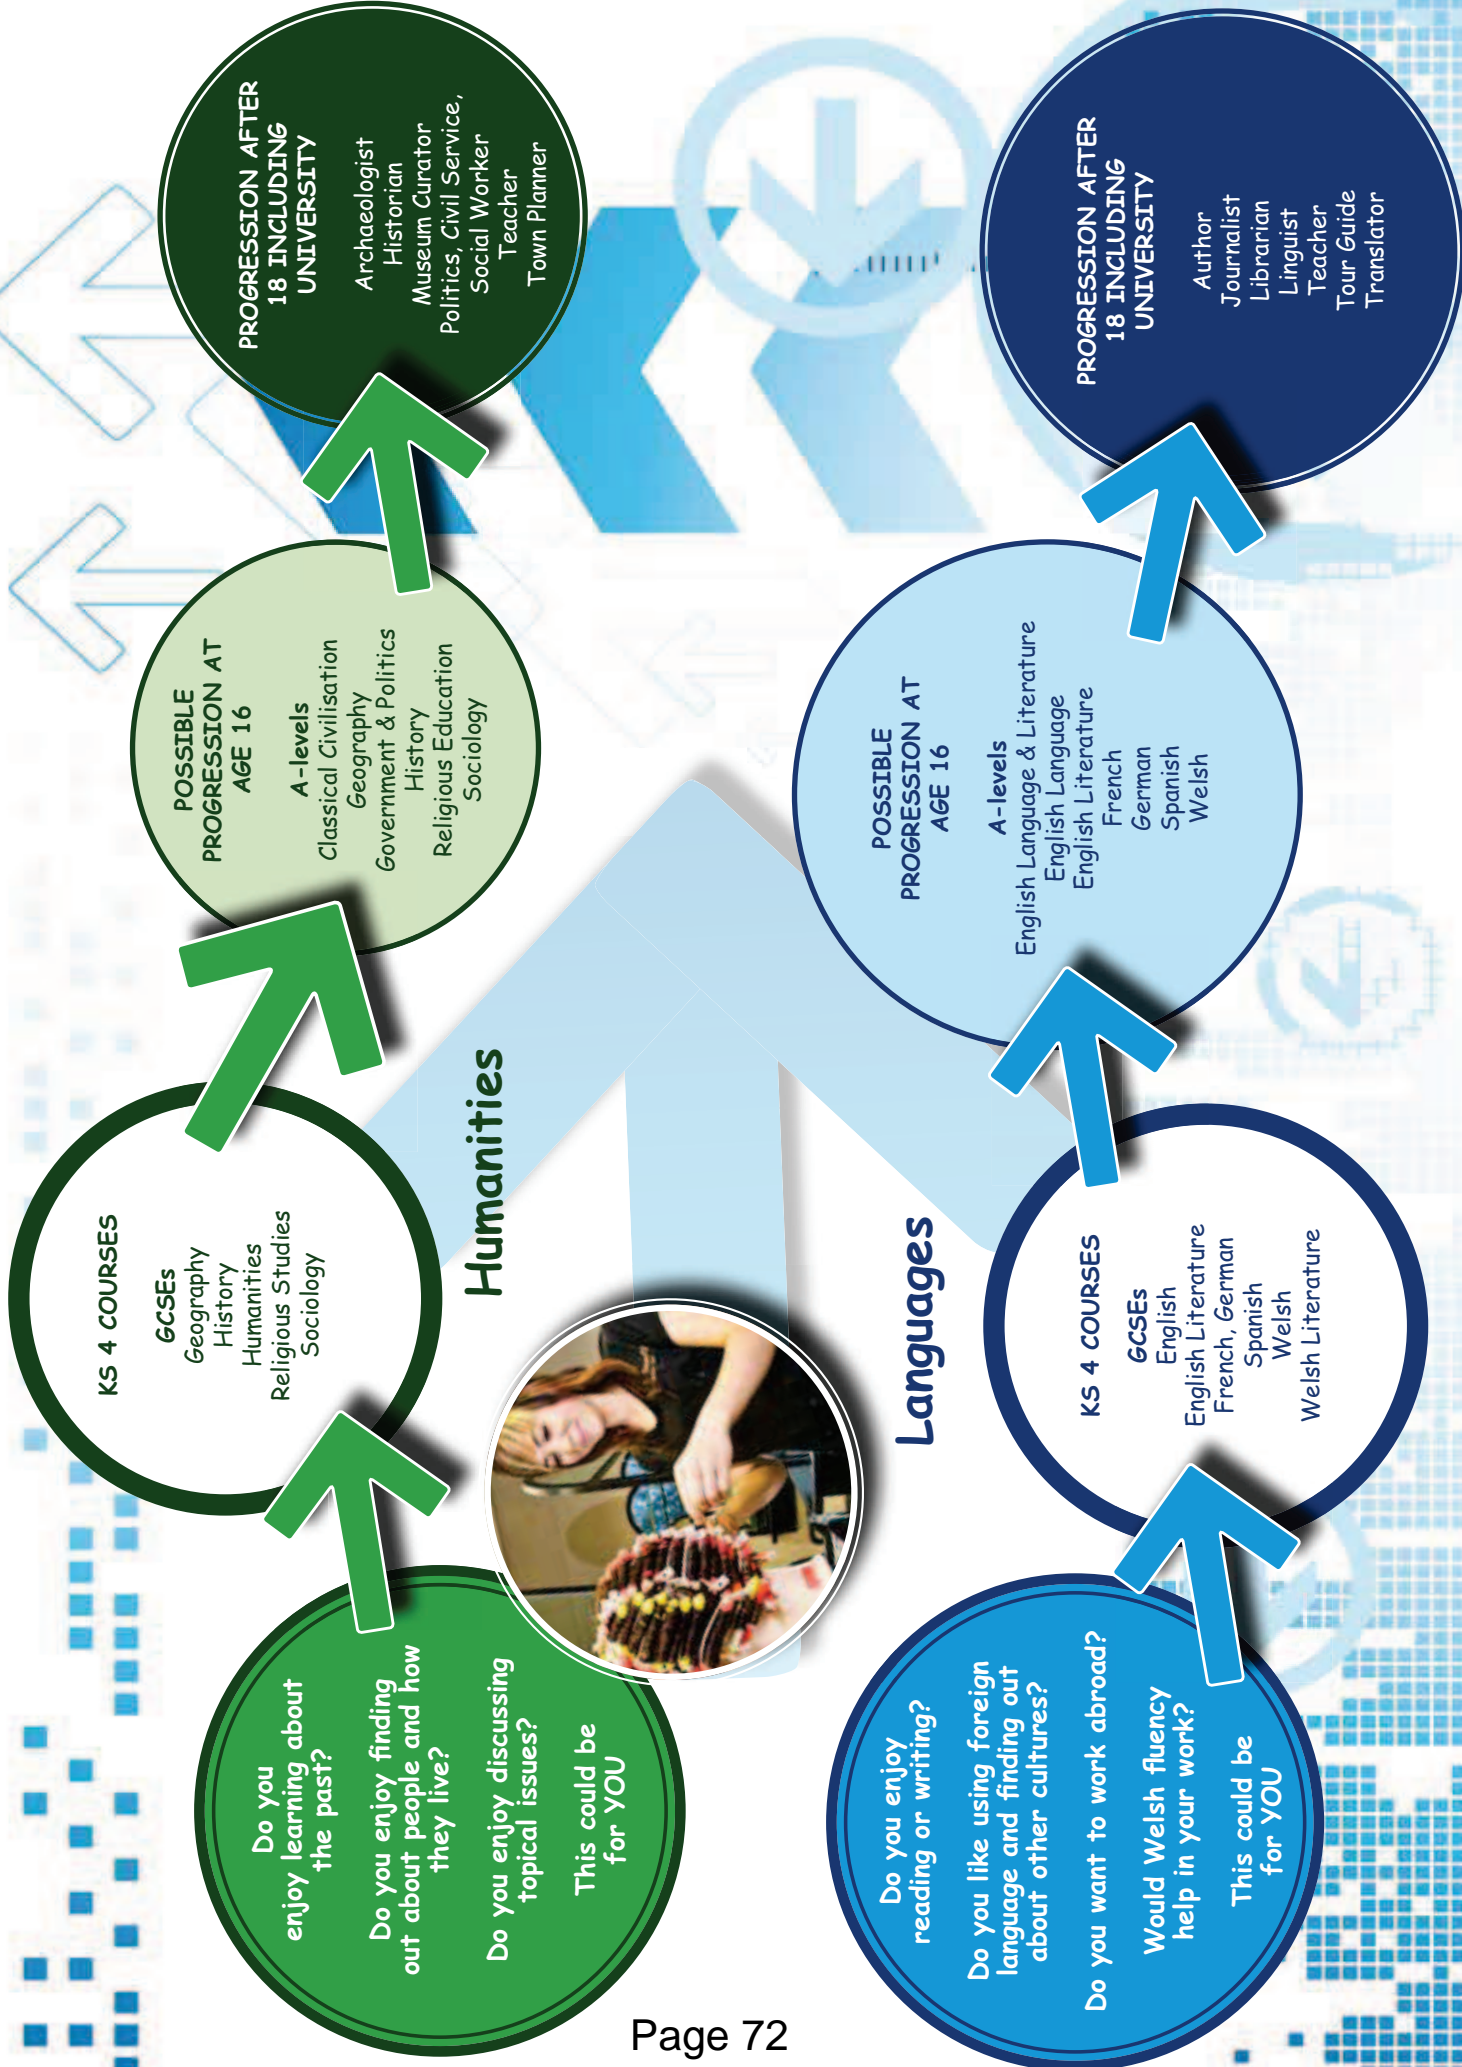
Humanities

Do you enjoy learning about the past?

Do you enjoy finding out about people and how they live?

Do you enjoy discussing topical issues?

This could be for YOU

KS 4 COURSES

GCSEs
Geography
History
Humanities
Religious Studies
Sociology

POSSIBLE PROGRESSION AT AGE 16

A-levels
Classical Civilisation
Geography
Government & Politics
History
Religious Education
Sociology

PROGRESSION AFTER 18 INCLUDING UNIVERSITY

Archaeologist
Historian
Museum Curator
Politics, Civil Service,
Social Worker
Teacher
Town Planner

Languages

Do you enjoy reading or writing?

Do you like using foreign language and finding out about other cultures?

Do you want to work abroad?

Would Welsh fluency help in your work?

This could be for YOU

KS 4 COURSES

GCSEs
English
English Literature
French, German
Spanish
Welsh
Welsh Literature

POSSIBLE PROGRESSION AT AGE 16

A-levels
English Language & Literature
English Language
English Literature
French
German
Spanish
Welsh

PROGRESSION AFTER 18 INCLUDING UNIVERSITY

Author
Journalist
Librarian
Linguist
Teacher
Tour Guide
Translator

Page 72